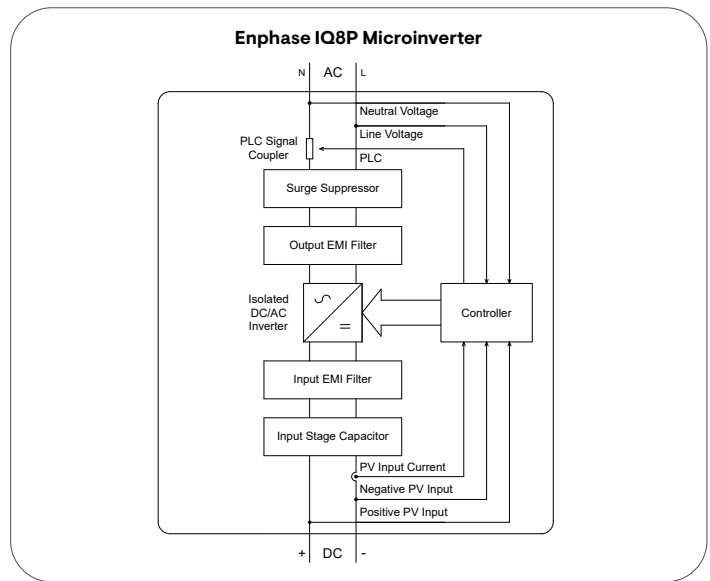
Enphase IQ8P Microinverter

N AC L

Neutral Voltage

Line Voltage

PLC Signal Coupler

PLC

Surge Suppressor

Output EMI Filter

Isolated DC/AC Inverter

$\backsim$

$=$

Controller

Input EMI Filter

Input Stage Capacitor

PV Input Current

Negative PV Input

Positive PV Input

+ DC -